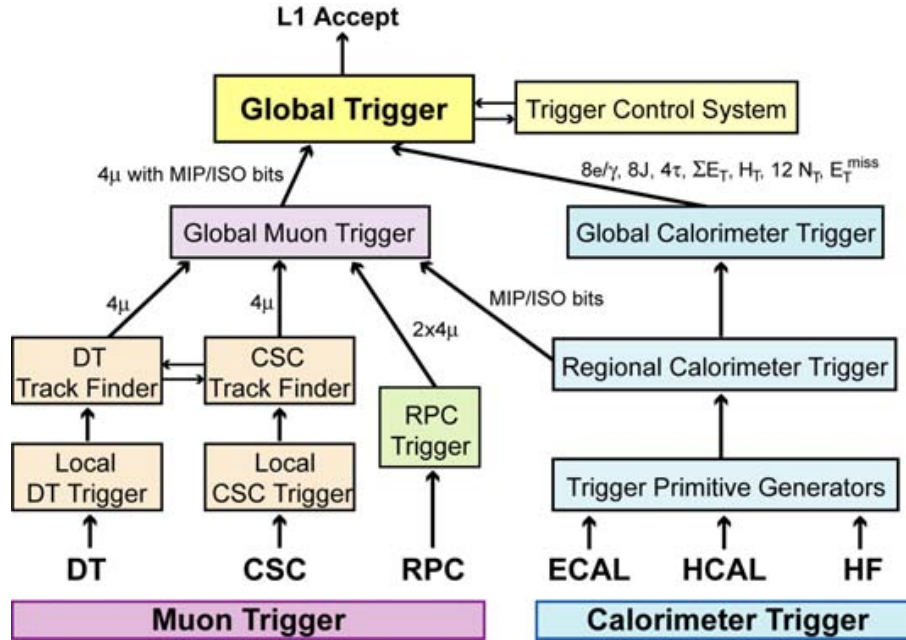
L1 Accept

Global Trigger

Trigger Control System

4μ with MIP/ISO bits

8e/γ, 8J, 4τ, $\Sigma E_T$, $H_T$, 12 $N_T$, $E_T^{miss}$

Global Muon Trigger

Global Calorimeter Trigger

4μ

4μ

2x4μ

MIP/ISO bits

DT Track Finder

CSC Track Finder

RPC Trigger

Regional Calorimeter Trigger

Local DT Trigger

Local CSC Trigger

Trigger Primitive Generators

DT

CSC

RPC

ECAL

HCAL

HF

Muon Trigger

Calorimeter Trigger